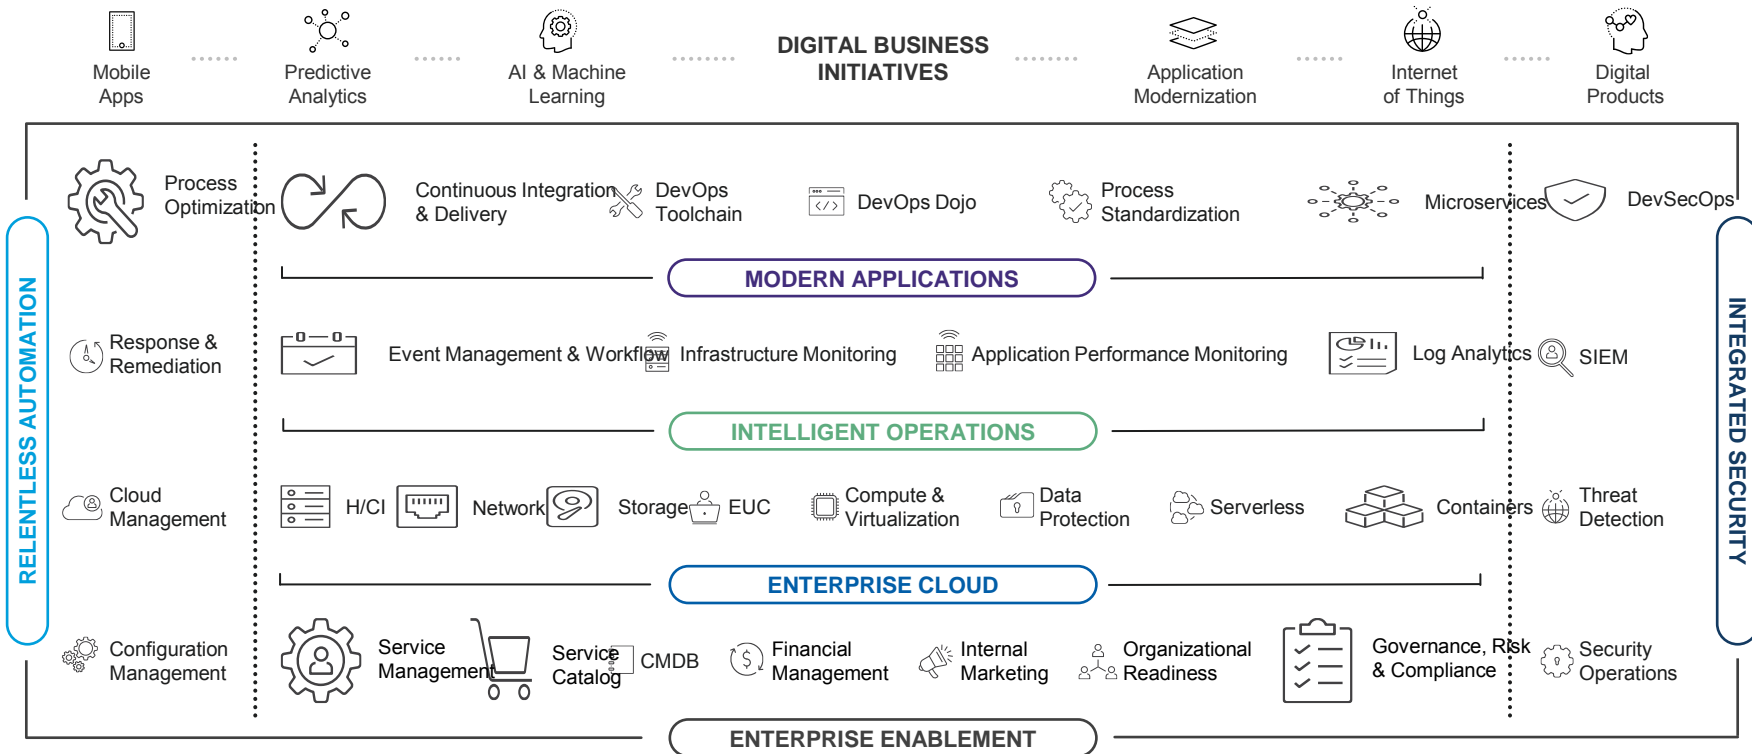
Mobile Apps

Predictive Analytics

AI & Machine Learning

DIGITAL BUSINESS INITIATIVES

Application Modernization

Internet of Things

Digital Products

RELENTLESS AUTOMATION

INTEGRATED SECURITY

Process Optimization

Continuous Integration & Delivery

DevOps Toolchain

DevOps Dojo

Process Standardization

Microservices

DevSecOps

MODERN APPLICATIONS

Response & Remediation

Event Management & Workflow

Infrastructure Monitoring

Application Performance Monitoring

Log Analytics

SIEM

INTELLIGENT OPERATIONS

Cloud Management

H/CI

Network

Storage

EUC

Compute & Virtualization

Data Protection

Serverless

Containers

Threat Detection

ENTERPRISE CLOUD

Configuration Management

Service Management

Service Catalog

CMDB

Financial Management

Internal Marketing

Organizational Readiness

Governance, Risk & Compliance

Security Operations

ENTERPRISE ENABLEMENT